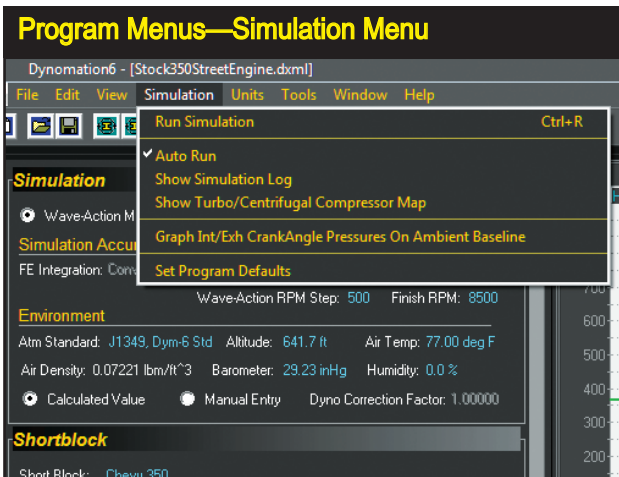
Program Menus—Simulation Menu

Dynomation6 - [Stock350StreetEngine.dxml]

File Edit View Simulation Units Tools Window Help

Run Simulation Ctrl+R

Auto Run
Show Simulation Log
Show Turbo/Centrifugal Compressor Map

Graph Int/Exh CrankAngle Pressures On Ambient Baseline

Set Program Defaults

Simulation

Wave-Action M

Simulation Accu

FE Integration: Conv

Wave-Action RPM Step: 500 Finish RPM: 8500

Environment

Atm Standard: J1349, Dym-6 Std Altitude: 641.7 ft Air Temp: 77.00 deg F

Air Density: 0.07221 lbm/ft^3 Barometer: 29.23 inHg Humidity: 0.0 %

Calculated Value Manual Entry Dyno Correction Factor: 1.00000

Shortblock

Short Block: Chevy 350

700
600
500
400
300
200